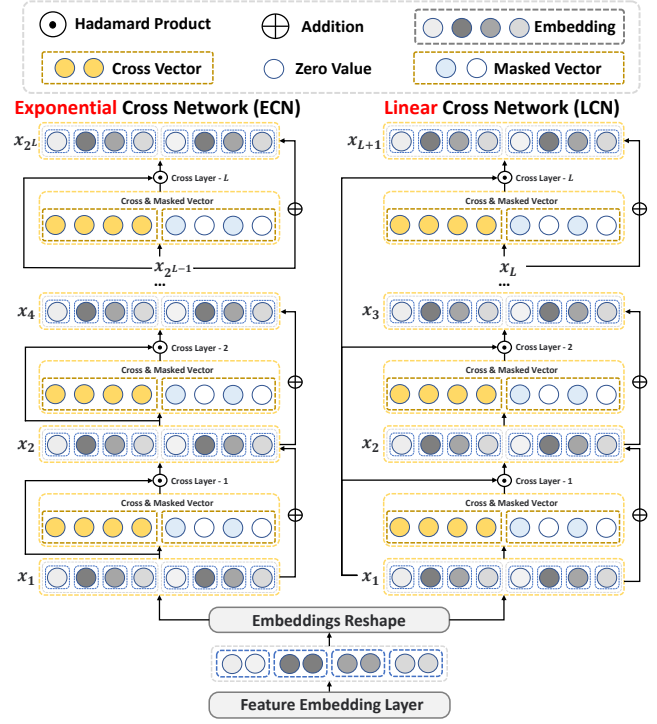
Hadamard Product
Addition
Embedding
Cross Vector
Zero Value
Masked Vector

Exponential Cross Network (ECN)

$x_{2^L}$
Cross Layer - $L$
Cross & Masked Vector
$x_{2^{L-1}}$
...
$x_4$
Cross Layer - 2
Cross & Masked Vector
$x_2$
Cross Layer - 1
Cross & Masked Vector
$x_1$

Linear Cross Network (LCN)

$x_{L+1}$
Cross Layer - $L$
Cross & Masked Vector
$x_L$
...
$x_3$
Cross Layer - 2
Cross & Masked Vector
$x_2$
Cross Layer - 1
Cross & Masked Vector
$x_1$

Embeddings Reshape
Feature Embedding Layer